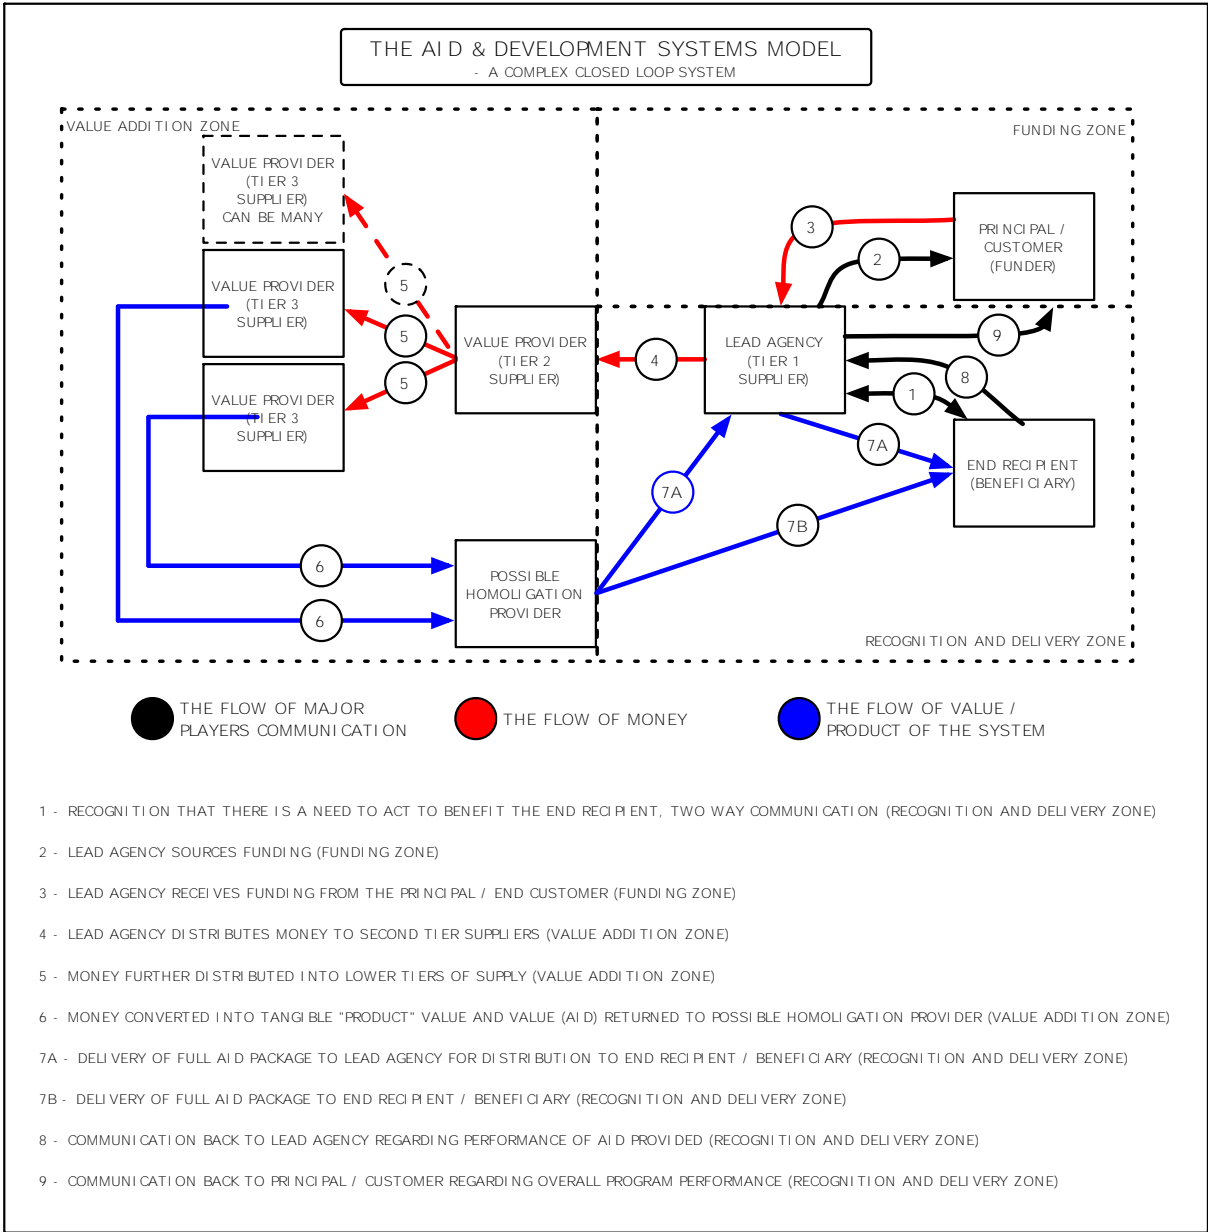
THE AID & DEVELOPMENT SYSTEMS MODEL
- A COMPLEX CLOSED LOOP SYSTEM

VALUE ADDITION ZONE

FUNDING ZONE

VALUE PROVIDER (TIER 3 SUPPLIER) CAN BE MANY

VALUE PROVIDER (TIER 3 SUPPLIER)

VALUE PROVIDER (TIER 3 SUPPLIER)

5

5

5

VALUE PROVIDER (TIER 2 SUPPLIER)

4

LEAD AGENCY (TIER 1 SUPPLIER)

3

2

PRINCIPAL / CUSTOMER (FUNDER)

9

8

1

7A

END RECIPIENT (BENEFICIARY)

7A

7B

6

6

POSSIBLE HOMOLIGATION PROVIDER

RECOGNITION AND DELIVERY ZONE

THE FLOW OF MAJOR PLAYERS COMMUNICATION

THE FLOW OF MONEY

THE FLOW OF VALUE / PRODUCT OF THE SYSTEM

1 - RECOGNITION THAT THERE IS A NEED TO ACT TO BENEFIT THE END RECIPIENT, TWO WAY COMMUNICATION (RECOGNITION AND DELIVERY ZONE)

2 - LEAD AGENCY SOURCES FUNDING (FUNDING ZONE)

3 - LEAD AGENCY RECEIVES FUNDING FROM THE PRINCIPAL / END CUSTOMER (FUNDING ZONE)

4 - LEAD AGENCY DISTRIBUTES MONEY TO SECOND TIER SUPPLIERS (VALUE ADDITION ZONE)

5 - MONEY FURTHER DISTRIBUTED INTO LOWER TIERS OF SUPPLY (VALUE ADDITION ZONE)

6 - MONEY CONVERTED INTO TANGIBLE "PRODUCT" VALUE AND VALUE (AID) RETURNED TO POSSIBLE HOMOLIGATION PROVIDER (VALUE ADDITION ZONE)

7A - DELIVERY OF FULL AID PACKAGE TO LEAD AGENCY FOR DISTRIBUTION TO END RECIPIENT / BENEFICIARY (RECOGNITION AND DELIVERY ZONE)

7B - DELIVERY OF FULL AID PACKAGE TO END RECIPIENT / BENEFICIARY (RECOGNITION AND DELIVERY ZONE)

8 - COMMUNICATION BACK TO LEAD AGENCY REGARDING PERFORMANCE OF AID PROVIDED (RECOGNITION AND DELIVERY ZONE)

9 - COMMUNICATION BACK TO PRINCIPAL / CUSTOMER REGARDING OVERALL PROGRAM PERFORMANCE (RECOGNITION AND DELIVERY ZONE)